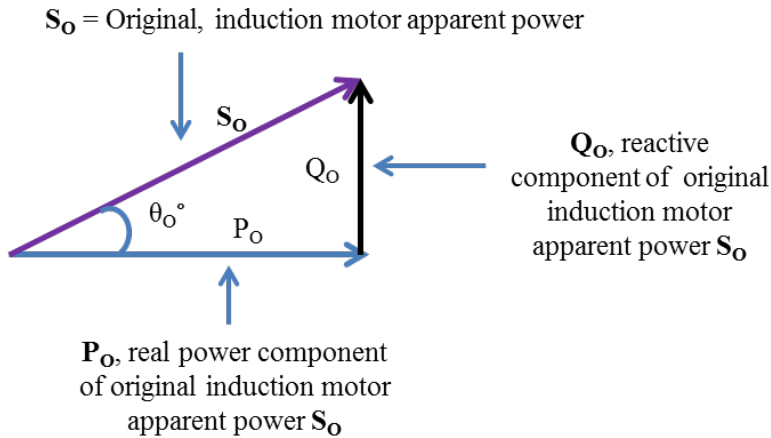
$S_O$ = Original, induction motor apparent power

$S_O$

$Q_O$

$\theta_O°$

$P_O$

$Q_O$, reactive component of original induction motor apparent power $S_O$

$P_O$, real power component of original induction motor apparent power $S_O$